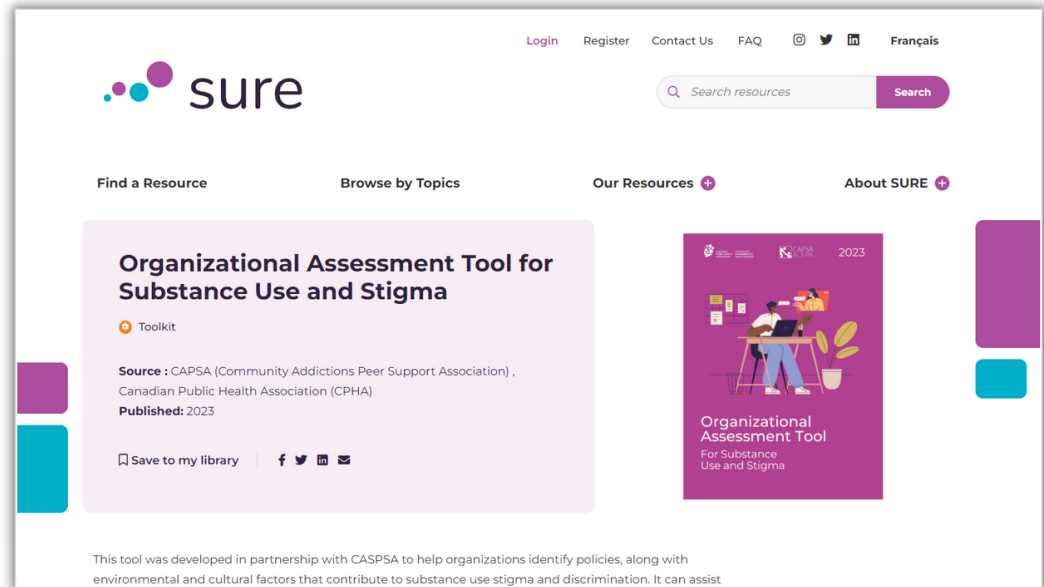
Login Register Contact Us FAQ Français

sure

Search resources Search

Find a Resource Browse by Topics Our Resources About SURE

Organizational Assessment Tool for Substance Use and Stigma

Toolkit

Source : CAPSA (Community Addictions Peer Support Association) , Canadian Public Health Association (CPHA)
Published: 2023

Save to my library

CAPSA 2023

Organizational Assessment Tool
For Substance Use and Stigma

This tool was developed in partnership with CASPSA to help organizations identify policies, along with environmental and cultural factors that contribute to substance use stigma and discrimination. It can assist